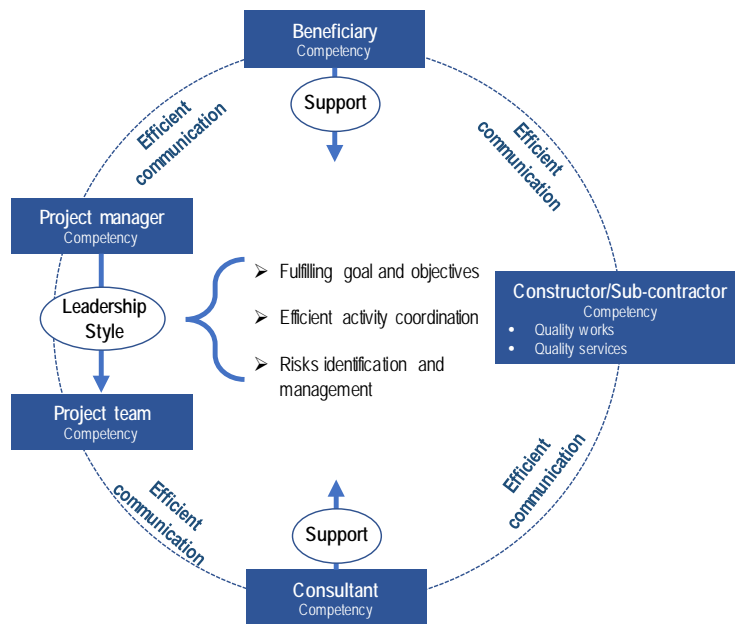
Beneficiary
Competency

Support

Efficient communication

Efficient communication

Project manager
Competency

Leadership Style

➢ Fulfilling goal and objectives

➢ Efficient activity coordination

➢ Risks identification and management

Constructor/Sub-contractor
Competency
• Quality works
• Quality services

Project team
Competency

Efficient communication

Efficient communication

Support

Consultant
Competency